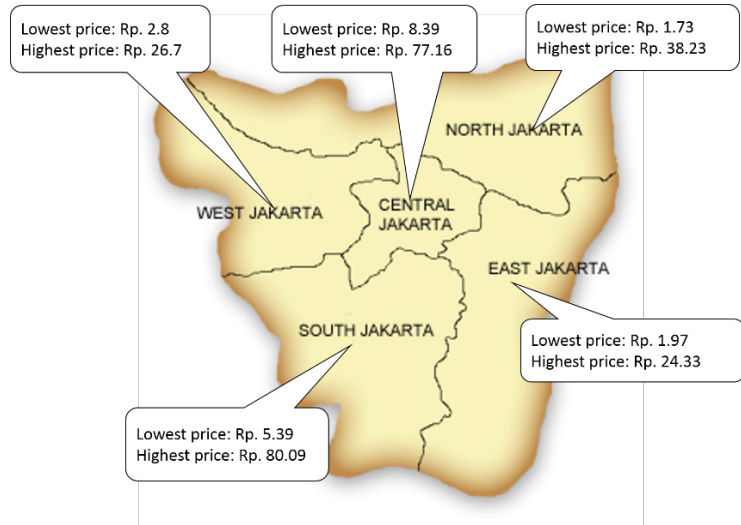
Lowest price: Rp. 2.8
Highest price: Rp. 26.7

Lowest price: Rp. 8.39
Highest price: Rp. 77.16

Lowest price: Rp. 1.73
Highest price: Rp. 38.23

NORTH JAKARTA

WEST JAKARTA

CENTRAL JAKARTA

EAST JAKARTA

SOUTH JAKARTA

Lowest price: Rp. 1.97
Highest price: Rp. 24.33

Lowest price: Rp. 5.39
Highest price: Rp. 80.09